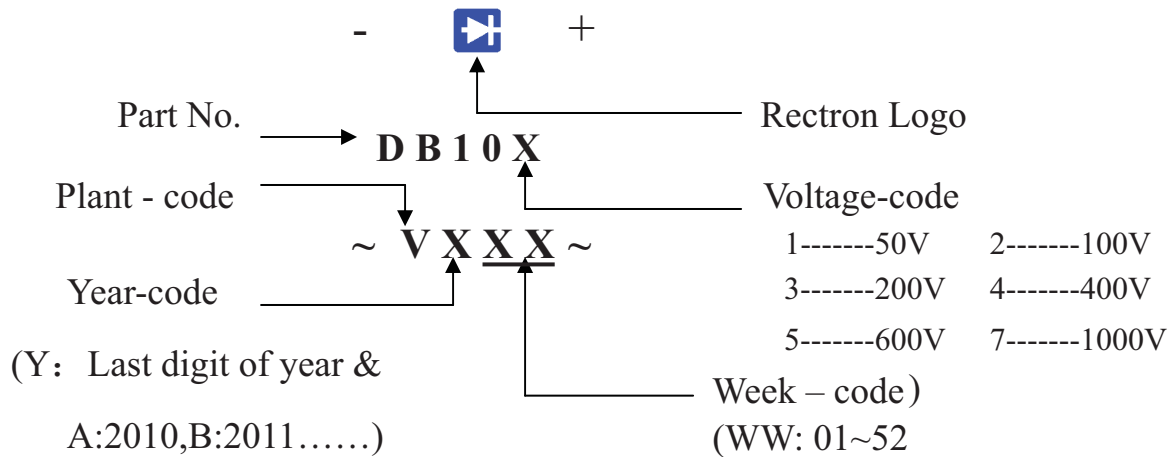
-　　　+

Part No.　　DB10X　　Rectron Logo

Plant - code　　　　Voltage-code

~ V X X X ~

1-------50V　2-------100V

Year-code

3-------200V　4-------400V

5-------600V　7-------1000V

(Y：Last digit of year &

A:2010,B:2011……)

Week – code）

(WW: 01~52